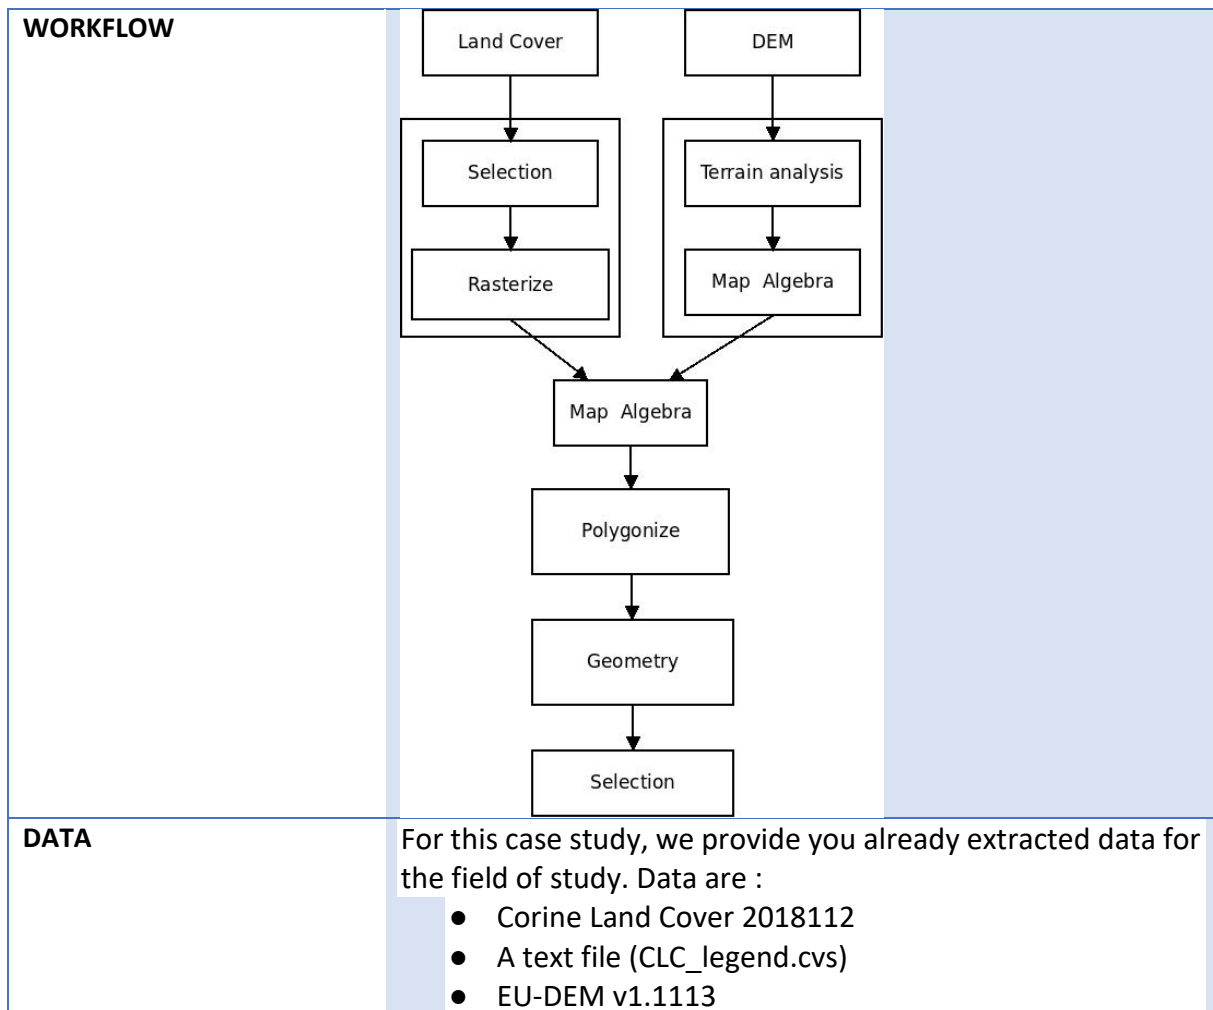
| WORKFLOW | Land Cover<br>DEM<br>Selection<br>Terrain analysis<br>Rasterize<br>Map Algebra<br>Map Algebra<br>Polygonize<br>Geometry<br>Selection |
|---|---|
| DATA | For this case study, we provide you already extracted data for the field of study. Data are :<br>● Corine Land Cover 2018112<br>● A text file (CLC_legend.cvs)<br>● EU-DEM v1.1113 |